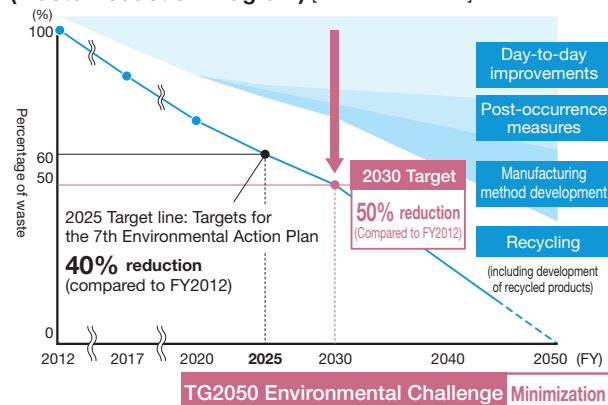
(%)
100
60
50
0
Percentage of waste
2012
2017
2020
2025
2030
2040
2050 (FY)

Day-to-day improvements
Post-occurrence measures
Manufacturing method development
Recycling
(including development of recycled products)

2030 Target
50% reduction
(Compared to FY2012)

2025 Target line: Targets for the 7th Environmental Action Plan
40% reduction
(compared to FY2012)

TG2050 Environmental Challenge Minimization